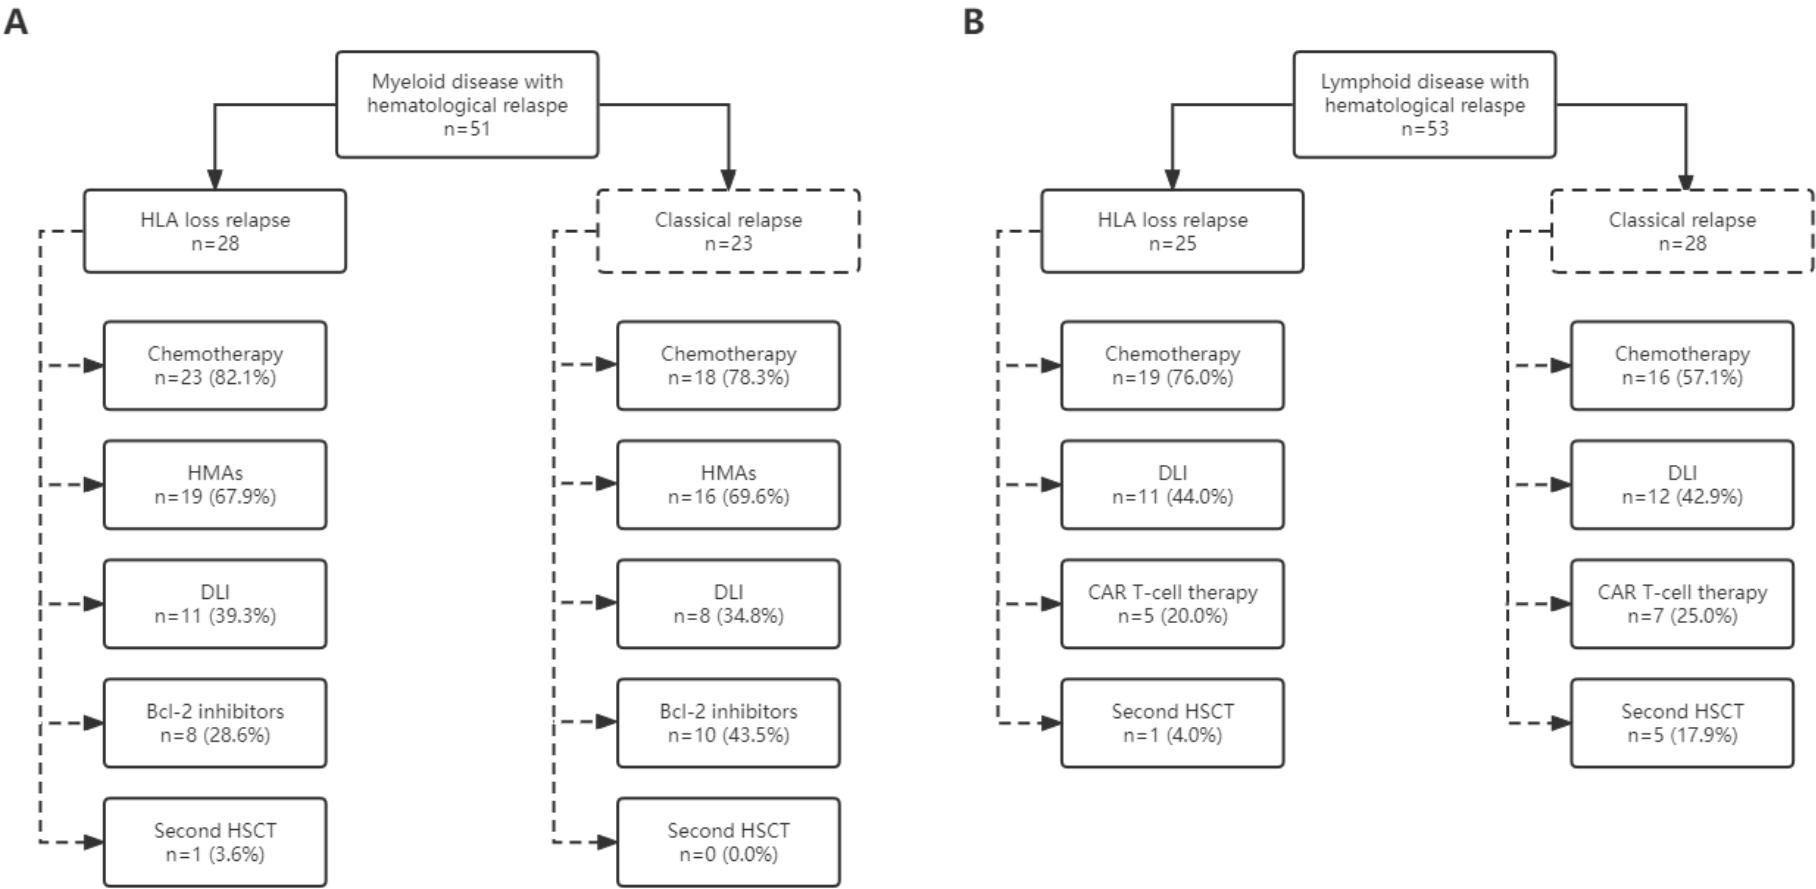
A

Myeloid disease with hematological relaspe
n=51

HLA loss relapse
n=28

Chemotherapy
n=23 (82.1%)

HMAs
n=19 (67.9%)

DLI
n=11 (39.3%)

Bcl-2 inhibitors
n=8 (28.6%)

Second HSCT
n=1 (3.6%)

Classical relapse
n=23

Chemotherapy
n=18 (78.3%)

HMAs
n=16 (69.6%)

DLI
n=8 (34.8%)

Bcl-2 inhibitors
n=10 (43.5%)

Second HSCT
n=0 (0.0%)

B

Lymphoid disease with hematological relaspe
n=53

HLA loss relapse
n=25

Chemotherapy
n=19 (76.0%)

DLI
n=11 (44.0%)

CAR T-cell therapy
n=5 (20.0%)

Second HSCT
n=1 (4.0%)

Classical relapse
n=28

Chemotherapy
n=16 (57.1%)

DLI
n=12 (42.9%)

CAR T-cell therapy
n=7 (25.0%)

Second HSCT
n=5 (17.9%)